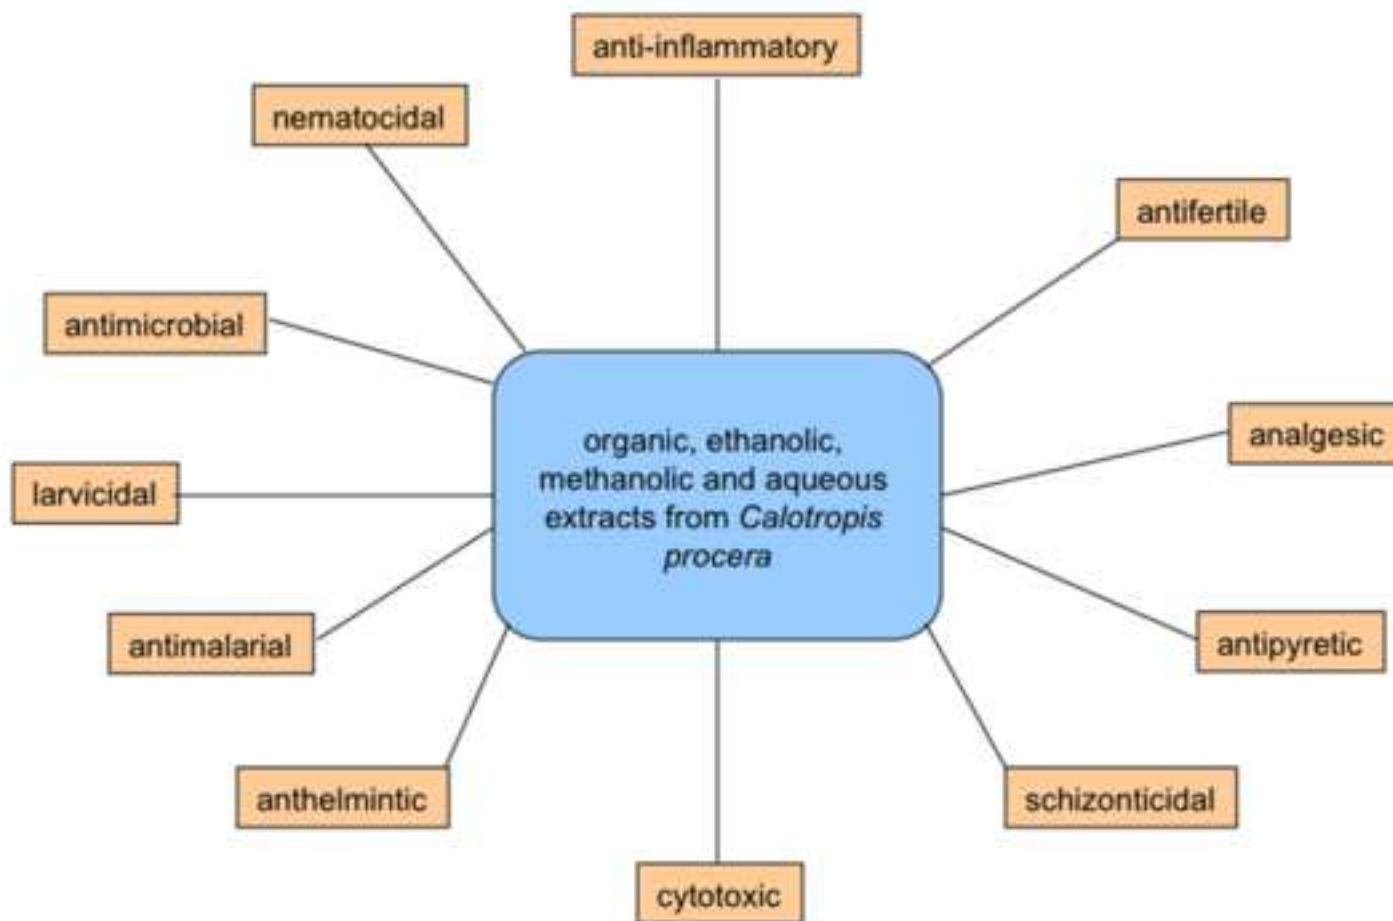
anti-inflammatory

nematocidal

antifertile

antimicrobial

organic, ethanolic, methanolic and aqueous extracts from Calotropis procera

analgesic

larvicidal

antimalarial

antipyretic

anthelmintic

schizonticidal

cytotoxic